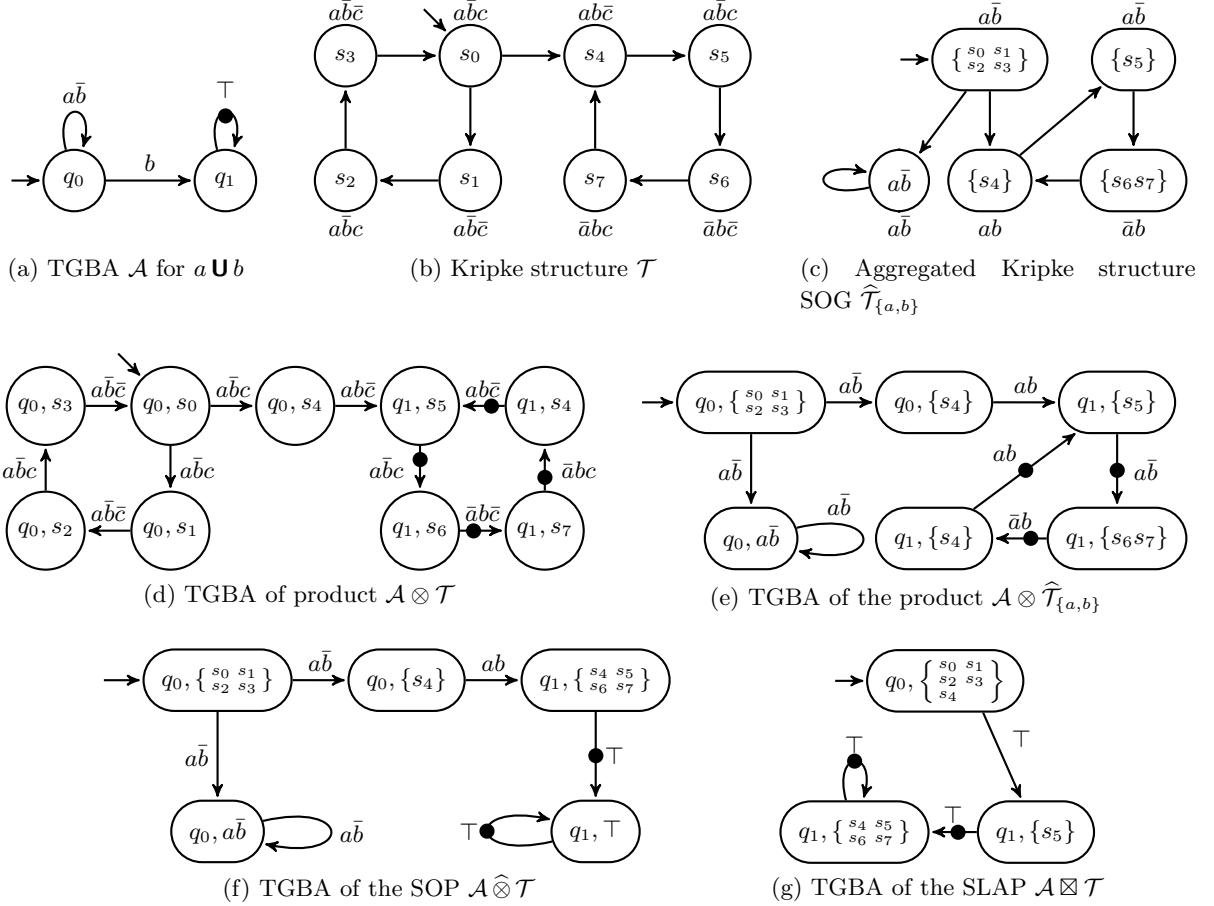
$a\bar{b}$

$\top$

$q_0$ $b$ $q_1$

(a) TGBA $\mathcal{A}$ for $a \mathbf{U} b$

$a\bar{b}\bar{c}$ $a\bar{b}c$ $ab\bar{c}$ $a\bar{b}c$

$s_3$ $s_0$ $s_4$ $s_5$

$s_2$ $s_1$ $s_7$ $s_6$

$a\bar{b}c$ $a\bar{b}\bar{c}$ $\bar{a}bc$ $\bar{a}b\bar{c}$

(b) Kripke structure $\mathcal{T}$

$a\bar{b}$ $a\bar{b}$

$\{ {s_0 \ s_1 \atop s_2 \ s_3} \}$ $\{s_5\}$

$a\bar{b}$ $\{s_4\}$ $\{s_6 s_7\}$

$a\bar{b}$ $ab$ $\bar{a}b$

(c) Aggregated Kripke structure SOG $\widehat{\mathcal{T}}_{\{a,b\}}$

$q_0, s_3$ $a\bar{b}\bar{c}$ $q_0, s_0$ $a\bar{b}c$ $q_0, s_4$ $ab\bar{c}$ $q_1, s_5$ $ab\bar{c}$ $q_1, s_4$

$a\bar{b}c$ $a\bar{b}c$ $a\bar{b}c$ $\bar{a}bc$

$q_0, s_2$ $a\bar{b}\bar{c}$ $q_0, s_1$ $q_1, s_6$ $\bar{a}b\bar{c}$ $q_1, s_7$

(d) TGBA of product $\mathcal{A} \otimes \mathcal{T}$

$q_0, \{ {s_0 \ s_1 \atop s_2 \ s_3} \}$ $a\bar{b}$ $q_0, \{s_4\}$ $ab$ $q_1, \{s_5\}$

$a\bar{b}$ $a\bar{b}$ $ab$ $a\bar{b}$

$q_0, a\bar{b}$ $q_1, \{s_4\}$ $\bar{a}b$ $q_1, \{s_6 s_7\}$

(e) TGBA of the product $\mathcal{A} \otimes \widehat{\mathcal{T}}_{\{a,b\}}$

$q_0, \{ {s_0 \ s_1 \atop s_2 \ s_3} \}$ $a\bar{b}$ $q_0, \{s_4\}$ $ab$ $q_1, \{ {s_4 \ s_5 \atop s_6 \ s_7} \}$

$a\bar{b}$ $\top$

$q_0, a\bar{b}$ $a\bar{b}$ $\top$ $q_1, \top$

(f) TGBA of the SOP $\mathcal{A} \widehat{\otimes} \mathcal{T}$

$q_0, \left\{ {s_0 \ s_1 \atop {s_2 \ s_3 \atop s_4}} \right\}$

$\top$ $\top$ $\top$

$q_1, \{ {s_4 \ s_5 \atop s_6 \ s_7} \}$ $q_1, \{s_5\}$

(g) TGBA of the SLAP $\mathcal{A} \boxtimes \mathcal{T}$